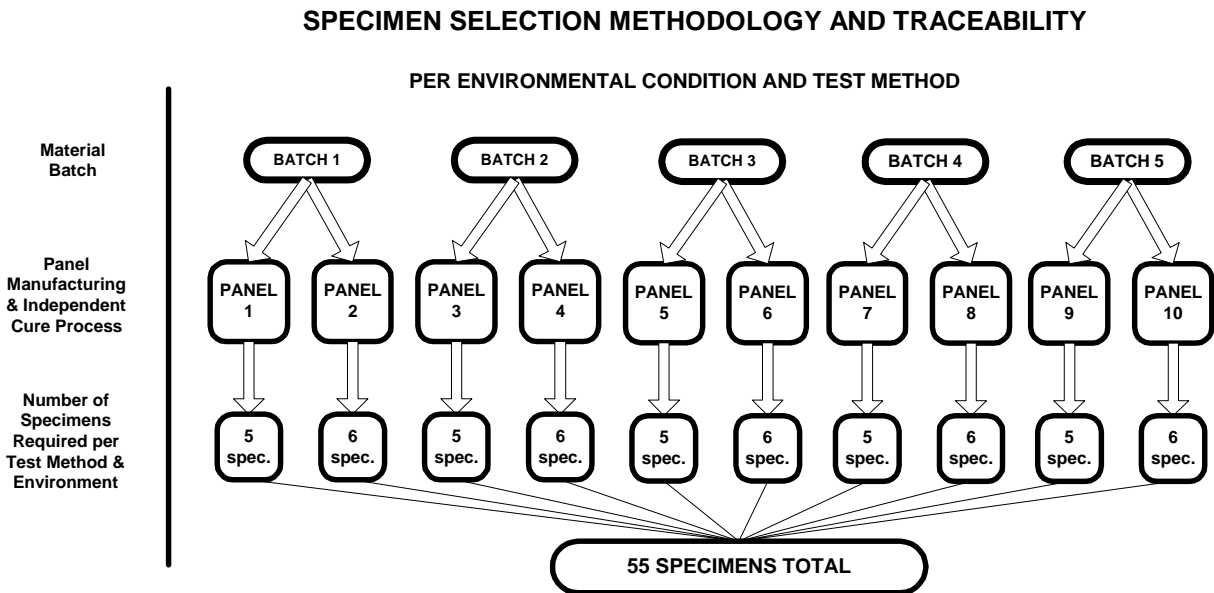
SPECIMEN SELECTION METHODOLOGY AND TRACEABILITY

PER ENVIRONMENTAL CONDITION AND TEST METHOD

Material Batch

BATCH 1 BATCH 2 BATCH 3 BATCH 4 BATCH 5

Panel Manufacturing & Independent Cure Process

PANEL 1 PANEL 2 PANEL 3 PANEL 4 PANEL 5 PANEL 6 PANEL 7 PANEL 8 PANEL 9 PANEL 10

Number of Specimens Required per Test Method & Environment

5 spec. 6 spec. 5 spec. 6 spec. 5 spec. 6 spec. 5 spec. 6 spec. 5 spec. 6 spec.

55 SPECIMENS TOTAL